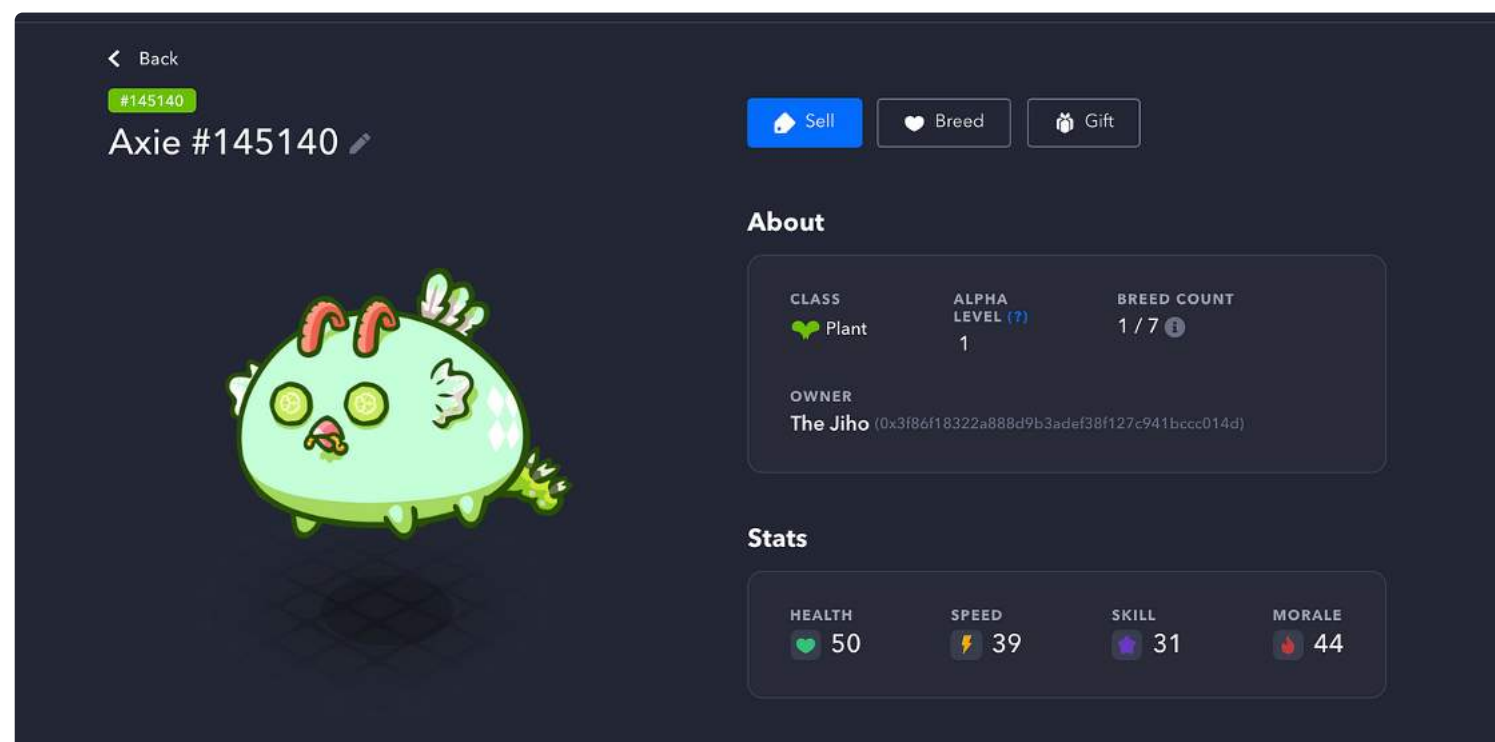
Back

#145140

Axie #145140

Sell Breed Gift

About

CLASS
Plant

ALPHA LEVEL (?)
1

BREED COUNT
1 / 7

OWNER
The Jiho (0x3f86f18322a888d9b3adef38f127c941bccc014d)

Stats

HEALTH
50

SPEED
39

SKILL
31

MORALE
44